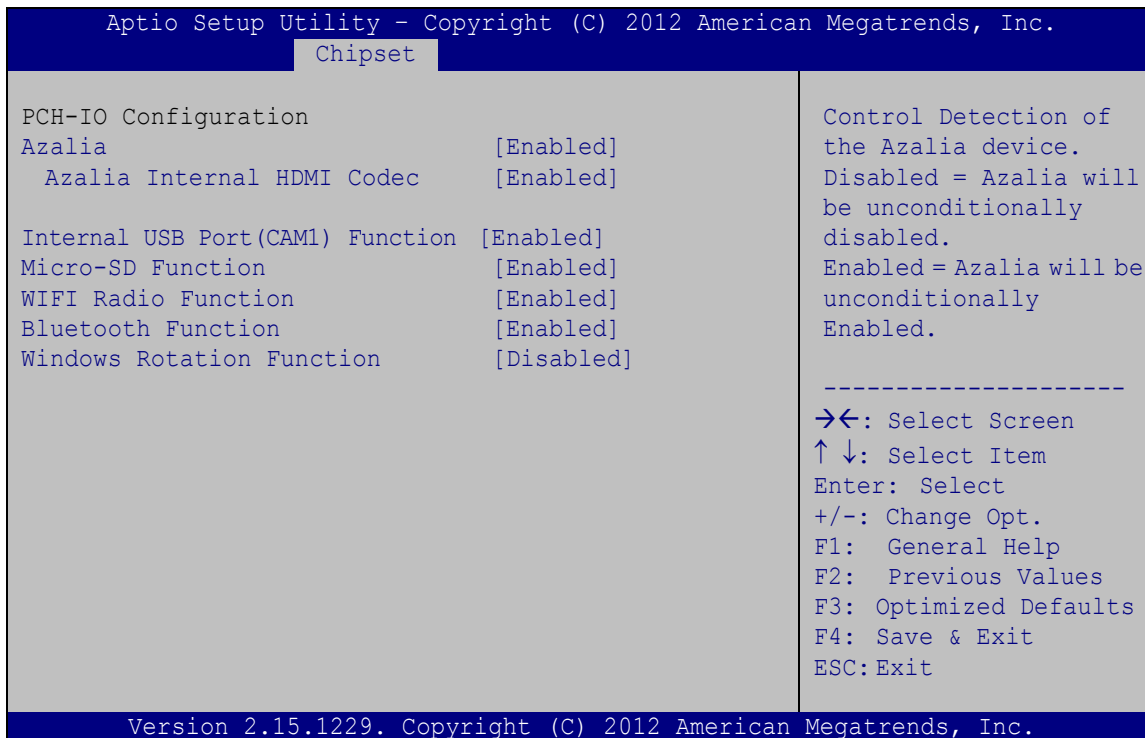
Aptio Setup Utility – Copyright (C) 2012 American Megatrends, Inc.
Chipset

PCH-IO Configuration
Azalia [Enabled]
Azalia Internal HDMI Codec [Enabled]

Internal USB Port(CAM1) Function [Enabled]
Micro-SD Function [Enabled]
WIFI Radio Function [Enabled]
Bluetooth Function [Enabled]
Windows Rotation Function [Disabled]

Control Detection of the Azalia device.
Disabled = Azalia will be unconditionally disabled.
Enabled = Azalia will be unconditionally Enabled.

---------------------
→←: Select Screen
↑ ↓: Select Item
Enter: Select
+/-: Change Opt.
F1: General Help
F2: Previous Values
F3: Optimized Defaults
F4: Save & Exit
ESC: Exit

Version 2.15.1229. Copyright (C) 2012 American Megatrends, Inc.